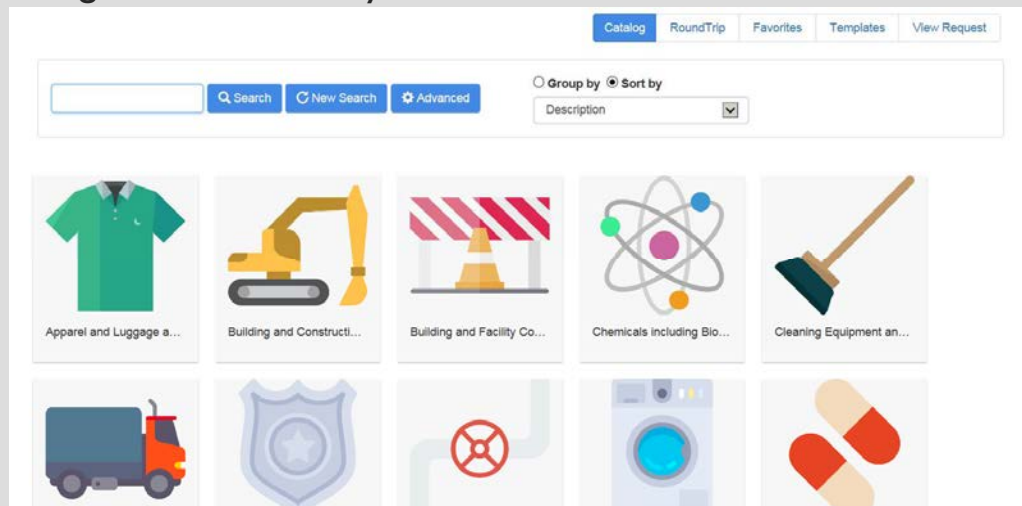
Catalog RoundTrip Favorites Templates View Request

Search New Search Advanced

Group by Sort by

Description

Apparel and Luggage a...

Building and Constructi...

Building and Facility Co...

Chemicals including Bio...

Cleaning Equipment an...